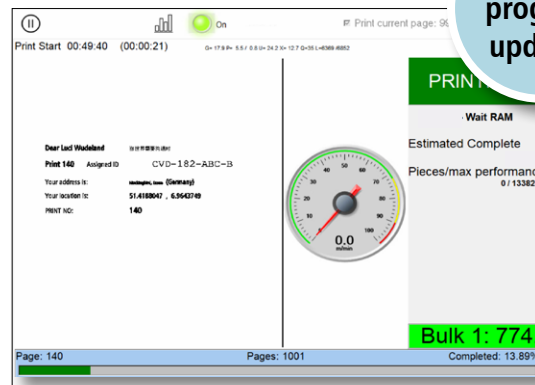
On

Print current page: 99

prog
upd

Print Start 00:49:40 (00:00:21)

G= 17.9 P= 5.5 / 0.6 U= 24.2 K= 12.7 Q=35 L=6369 /6852

Dear Luci Wudeland

Print 140 Assigned ID CVD-182-ABC-B

Your address is: (Germany)

Your location is: 51.4168047 , 6.9643749

PRINT NO: 140

PRIN

Wait RAM

Estimated Complete

Pieces/max performanc
0 / 13382

0.0
m/min

10 20 30 40 50 60 70 80 90 100

Bulk 1: 774

Page: 140

Pages: 1001

Completed: 13.89